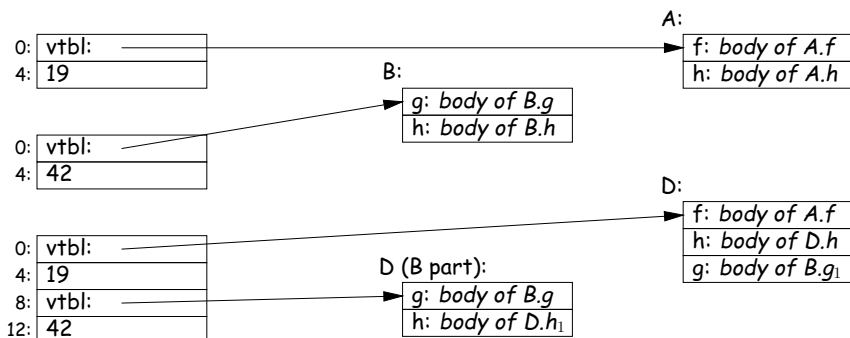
A:

0: vtbl:
4: 19

| f: body of A.f |
|---|
| h: body of A.h |

B:

| g: body of B.g |
|---|
| h: body of B.h |

0: vtbl:
4: 42

D:

| f: body of A.f |
|---|
| h: body of D.h |
| g: body of B.g$_1$ |

0: vtbl:
4: 19
8: vtbl:
12: 42

D (B part):

| g: body of B.g |
|---|
| h: body of D.h$_1$ |